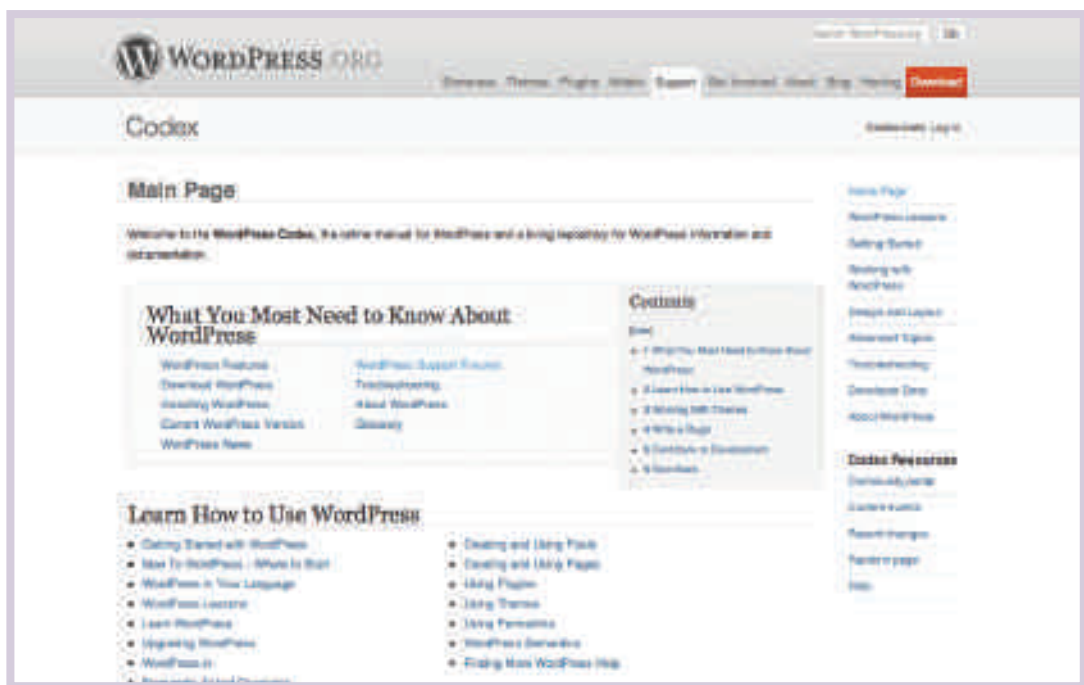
WORDPRESS.ORG

Search WordPress.org | Go

Showcase | Themes | Plugins | Mobile | Support | Get Involved | About | Blog | Hosting | Download

Codex

Codex tools: Log in

Main Page

Welcome to the WordPress Codex, the online manual for WordPress and a living repository for WordPress information and documentation.

What You Most Need to Know About WordPress

WordPress Features
Download WordPress
Installing WordPress
Current WordPress Version
WordPress News

WordPress Support Forums
Troubleshooting
About WordPress
Glossary

Contents

[hide]

- 1 What You Most Need to Know About WordPress
- 2 Learn How to Use WordPress
- 3 Working With Themes
- 4 Write a Plugin
- 5 Contribute to Development
- 6 Need Help

Learn How to Use WordPress

- Getting Started with WordPress
- New To WordPress - Where to Start
- WordPress in Your Language
- WordPress Lessons
- Learn WordPress
- Upgrading WordPress
- WordPress.tv
- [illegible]

- Creating and Using Posts
- Creating and Using Pages
- Using Plugins
- Using Themes
- Using Permalinks
- WordPress Semantics
- Finding More WordPress Help

Home Page
WordPress Lessons
Getting Started
Working with WordPress
Design and Layout
Advanced Topics
Troubleshooting
Developer Docs
About WordPress

Codex Resources
Community portal
Current events
Recent changes
Random page
Help